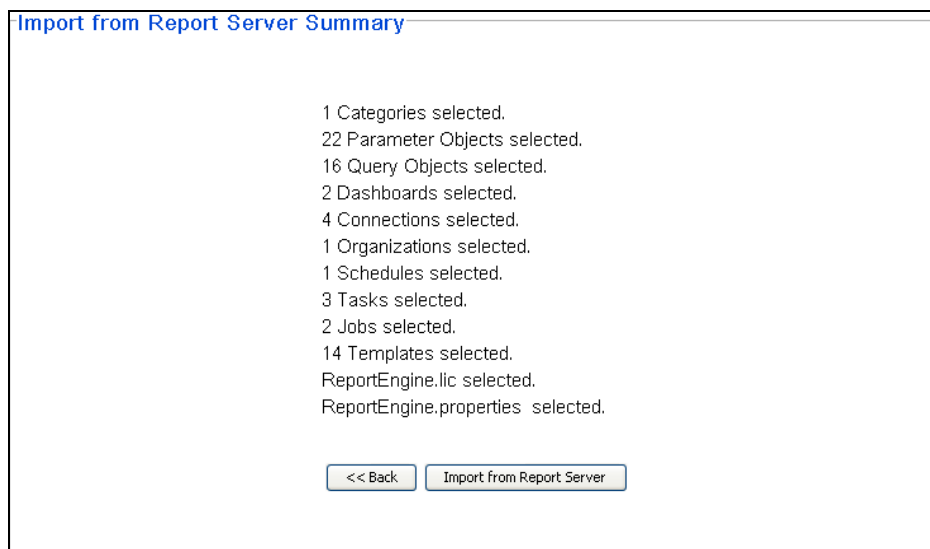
Import from Report Server Summary

1 Categories selected.
22 Parameter Objects selected.
16 Query Objects selected.
2 Dashboards selected.
4 Connections selected.
1 Organizations selected.
1 Schedules selected.
3 Tasks selected.
2 Jobs selected.
14 Templates selected.
ReportEngine.lic selected.
ReportEngine.properties selected.

<< Back
Import from Report Server